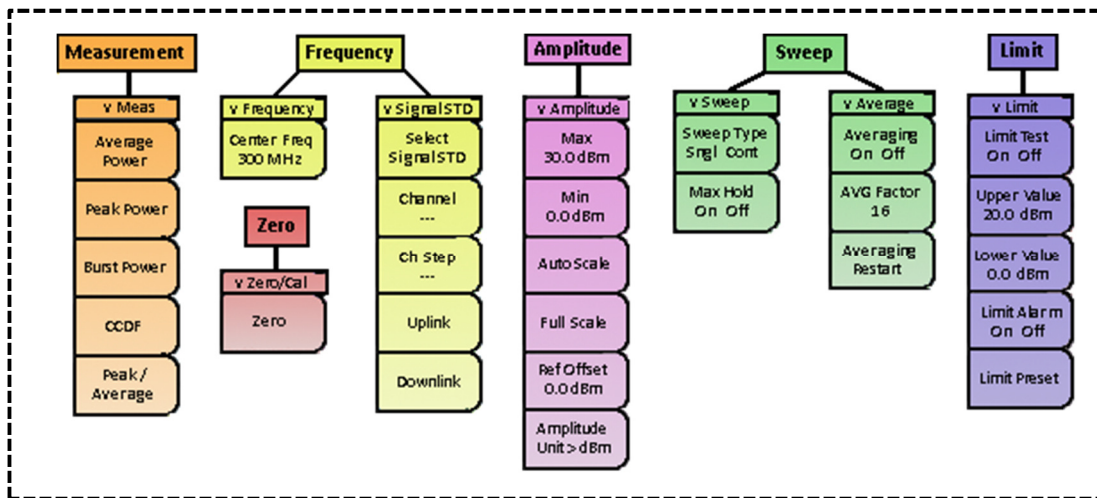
Measurement

v Meas

Average Power

Peak Power

Burst Power

CCDF

Peak / Average

Frequency

v Frequency

Center Freq 300 MHz

v SignalSTD

Select SignalSTD

Channel ---

Ch Step ---

Uplink

Downlink

Zero

v Zero/Cal

Zero

Amplitude

v Amplitude

Max 30.0dBm

Min 0.0dBm

Auto Scale

Full Scale

Ref Offset 0.0dBm

Amplitude Unit>dBm

Sweep

v Sweep

Sweep Type Sngl Cont

Max Hold On Off

v Average

Averaging On Off

AVG Factor 16

Averaging Restart

Limit

v Limit

Limit Test On Off

Upper Value 20.0 dBm

Lower Value 0.0 dBm

Limit Alarm On Off

Limit Preset